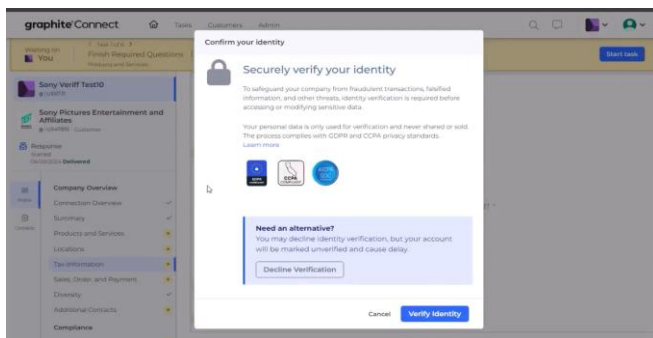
graphite Connect

Tasks Customers Admin

Waiting on You

Finish Required Questions

Products and Services

Start task

Sony Verify Test10

Sony Pictures Entertainment and Affiliates

Response

Delivered

Company Overview

Connection Overview

Summary

Products and Services

Locations

Tax Information

Sales, Order, and Payment

Diversity

Additional Contacts

Compliance

Confirm your identity

Securely verify your identity

To safeguard your company from fraudulent transactions, falsified information, and other threats, identity verification is required before accessing or modifying sensitive data.

Your personal data is only used for verification and never shared or sold. The process complies with GDPR and CCPA privacy standards. Learn more

GDPR

CCPA

Need an alternative?

You may decline identity verification, but your account will be marked unverified and cause delay.

Decline Verification

Cancel

Verify Identity